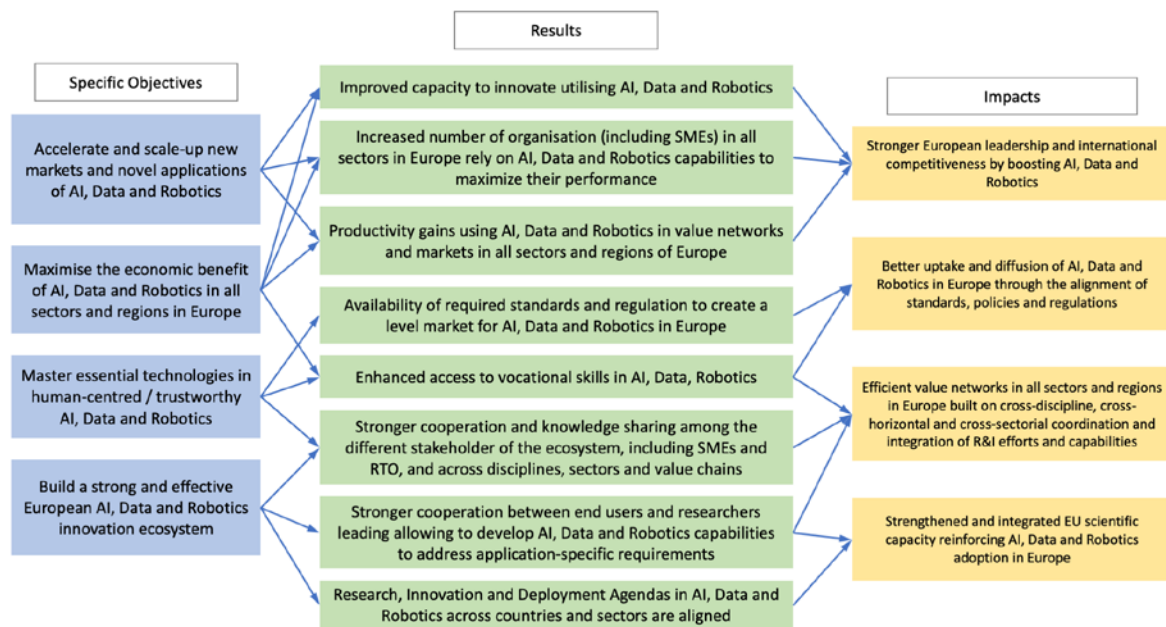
Results

Specific Objectives

Impacts

Accelerate and scale-up new markets and novel applications of AI, Data and Robotics

Maximise the economic benefit of AI, Data and Robotics in all sectors and regions in Europe

Master essential technologies in human-centred / trustworthy AI, Data and Robotics

Build a strong and effective European AI, Data and Robotics innovation ecosystem

Improved capacity to innovate utilising AI, Data and Robotics

Increased number of organisation (including SMEs) in all sectors in Europe rely on AI, Data and Robotics capabilities to maximize their performance

Productivity gains using AI, Data and Robotics in value networks and markets in all sectors and regions of Europe

Availability of required standards and regulation to create a level market for AI, Data and Robotics in Europe

Enhanced access to vocational skills in AI, Data, Robotics

Stronger cooperation and knowledge sharing among the different stakeholder of the ecosystem, including SMEs and RTO, and across disciplines, sectors and value chains

Stronger cooperation between end users and researchers leading allowing to develop AI, Data and Robotics capabilities to address application-specific requirements

Research, Innovation and Deployment Agendas in AI, Data and Robotics across countries and sectors are aligned

Stronger European leadership and international competitiveness by boosting AI, Data and Robotics

Better uptake and diffusion of AI, Data and Robotics in Europe through the alignment of standards, policies and regulations

Efficient value networks in all sectors and regions in Europe built on cross-discipline, cross-horizontal and cross-sectorial coordination and integration of R&I efforts and capabilities

Strengthened and integrated EU scientific capacity reinforcing AI, Data and Robotics adoption in Europe